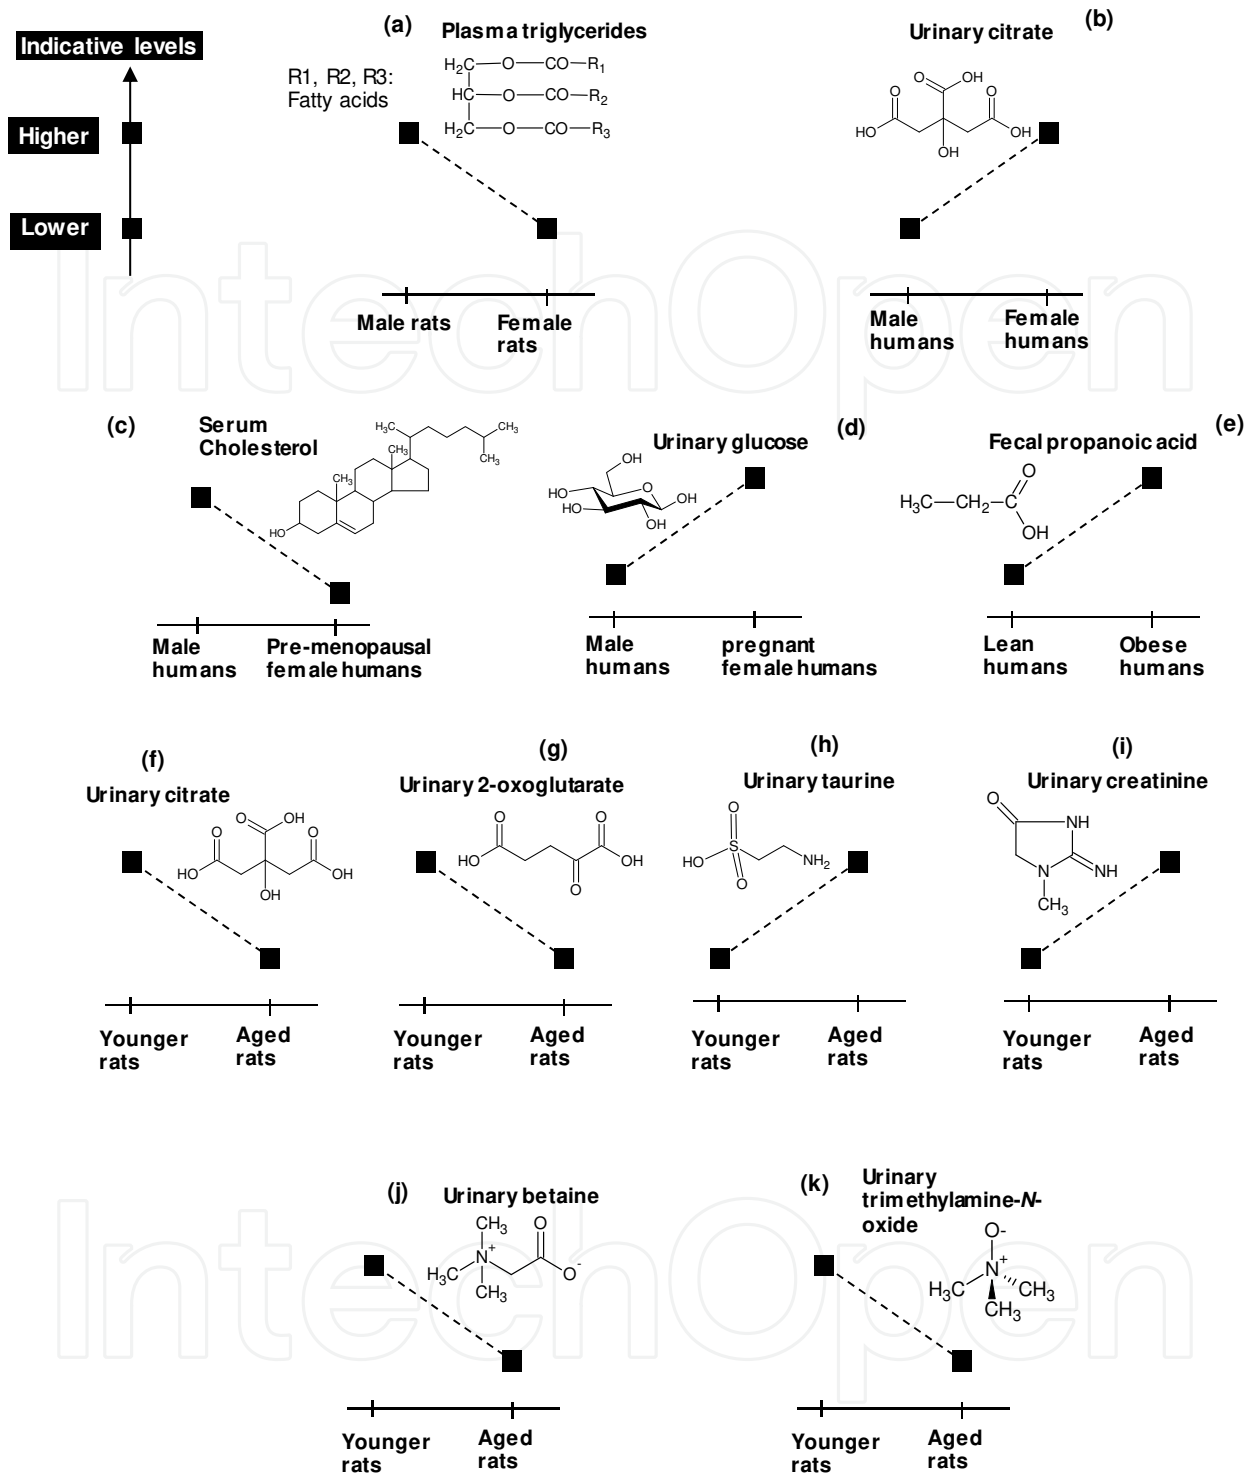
Indicative levels

Higher

Lower

(a) Plasma triglycerides

R1, R2, R3: Fatty acids

$H_2C—O—CO—R_1$
$HC—O—CO—R_2$
$H_2C—O—CO—R_3$

Male rats

Female rats

Urinary citrate (b)

HO O OH O O HO OH OH

Male humans

Female humans

(c) Serum Cholesterol

$H_3C$ $CH_3$ $CH_3$ $CH_3$ $CH_3$ HO

Male humans

Pre-menopausal female humans

Urinary glucose (d)

OH HO HO HO OH OH

Male humans

pregnant female humans

Fecal propanoic acid (e)

$H_3C—CH_2—C$ O OH

Lean humans

Obese humans

(f) Urinary citrate

HO O OH O O HO OH OH

Younger rats

Aged rats

(g) Urinary 2-oxoglutarate

HO O O OH O

Younger rats

Aged rats

(h) Urinary taurine

HO S O O $NH_2$

Younger rats

Aged rats

(i) Urinary creatinine

O NH NH N $CH_3$

Younger rats

Aged rats

(j) Urinary betaine

$CH_3$ $N^+$ $H_3C$ $CH_3$ O $O^-$

Younger rats

Aged rats

(k) Urinary trimethylamine-N-oxide

$O^-$ $N^+$ $H_3C$ $CH_3$ $CH_3$

Younger rats

Aged rats